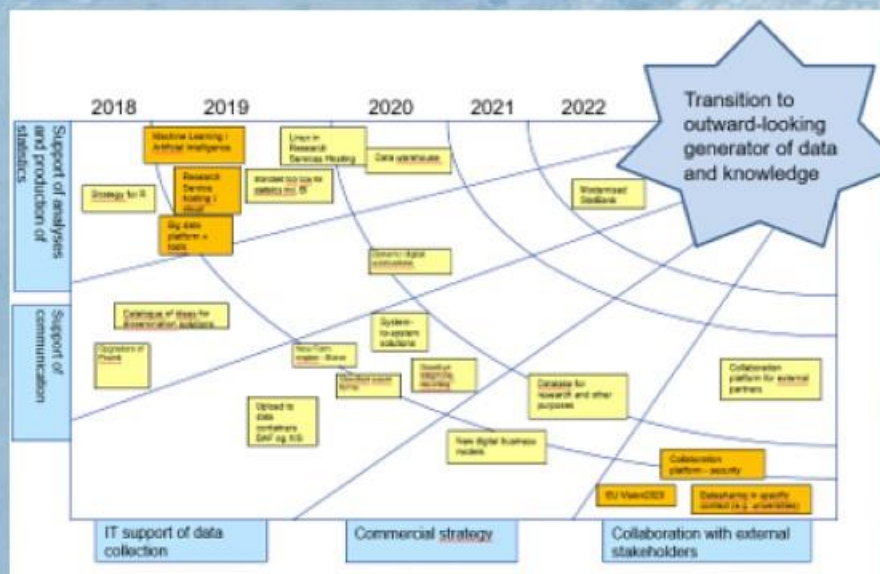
2018 2019 2020 2021 2022

Transition to outward-looking generator of data and knowledge

Support of analyses and production of statistics

Support of communication

Machine Learning / Artificial Intelligence

Linux in Research Services Hosting

Data warehouse

Research Service hosting i cloud

Standard tool box for statistics incl. BI

Strategy for R

Modernised StatBank

Big data platform + tools

Dynamic digital publications

Catalogue of ideas for dissemination solutions

System-to-system solutions

Upgrading of Prism

New Form creation - Blaise

Question respondent recording

Simplified survey forms

Database for research and other purposes

Collaboration platform for external partners

Upload to data containers SAP og XS

New digital business models

Collaboration platform - security

EU Vision2020

Datasharing in specific context (e.g. universities)

IT support of data collection

Commercial strategy

Collaboration with external stakeholders